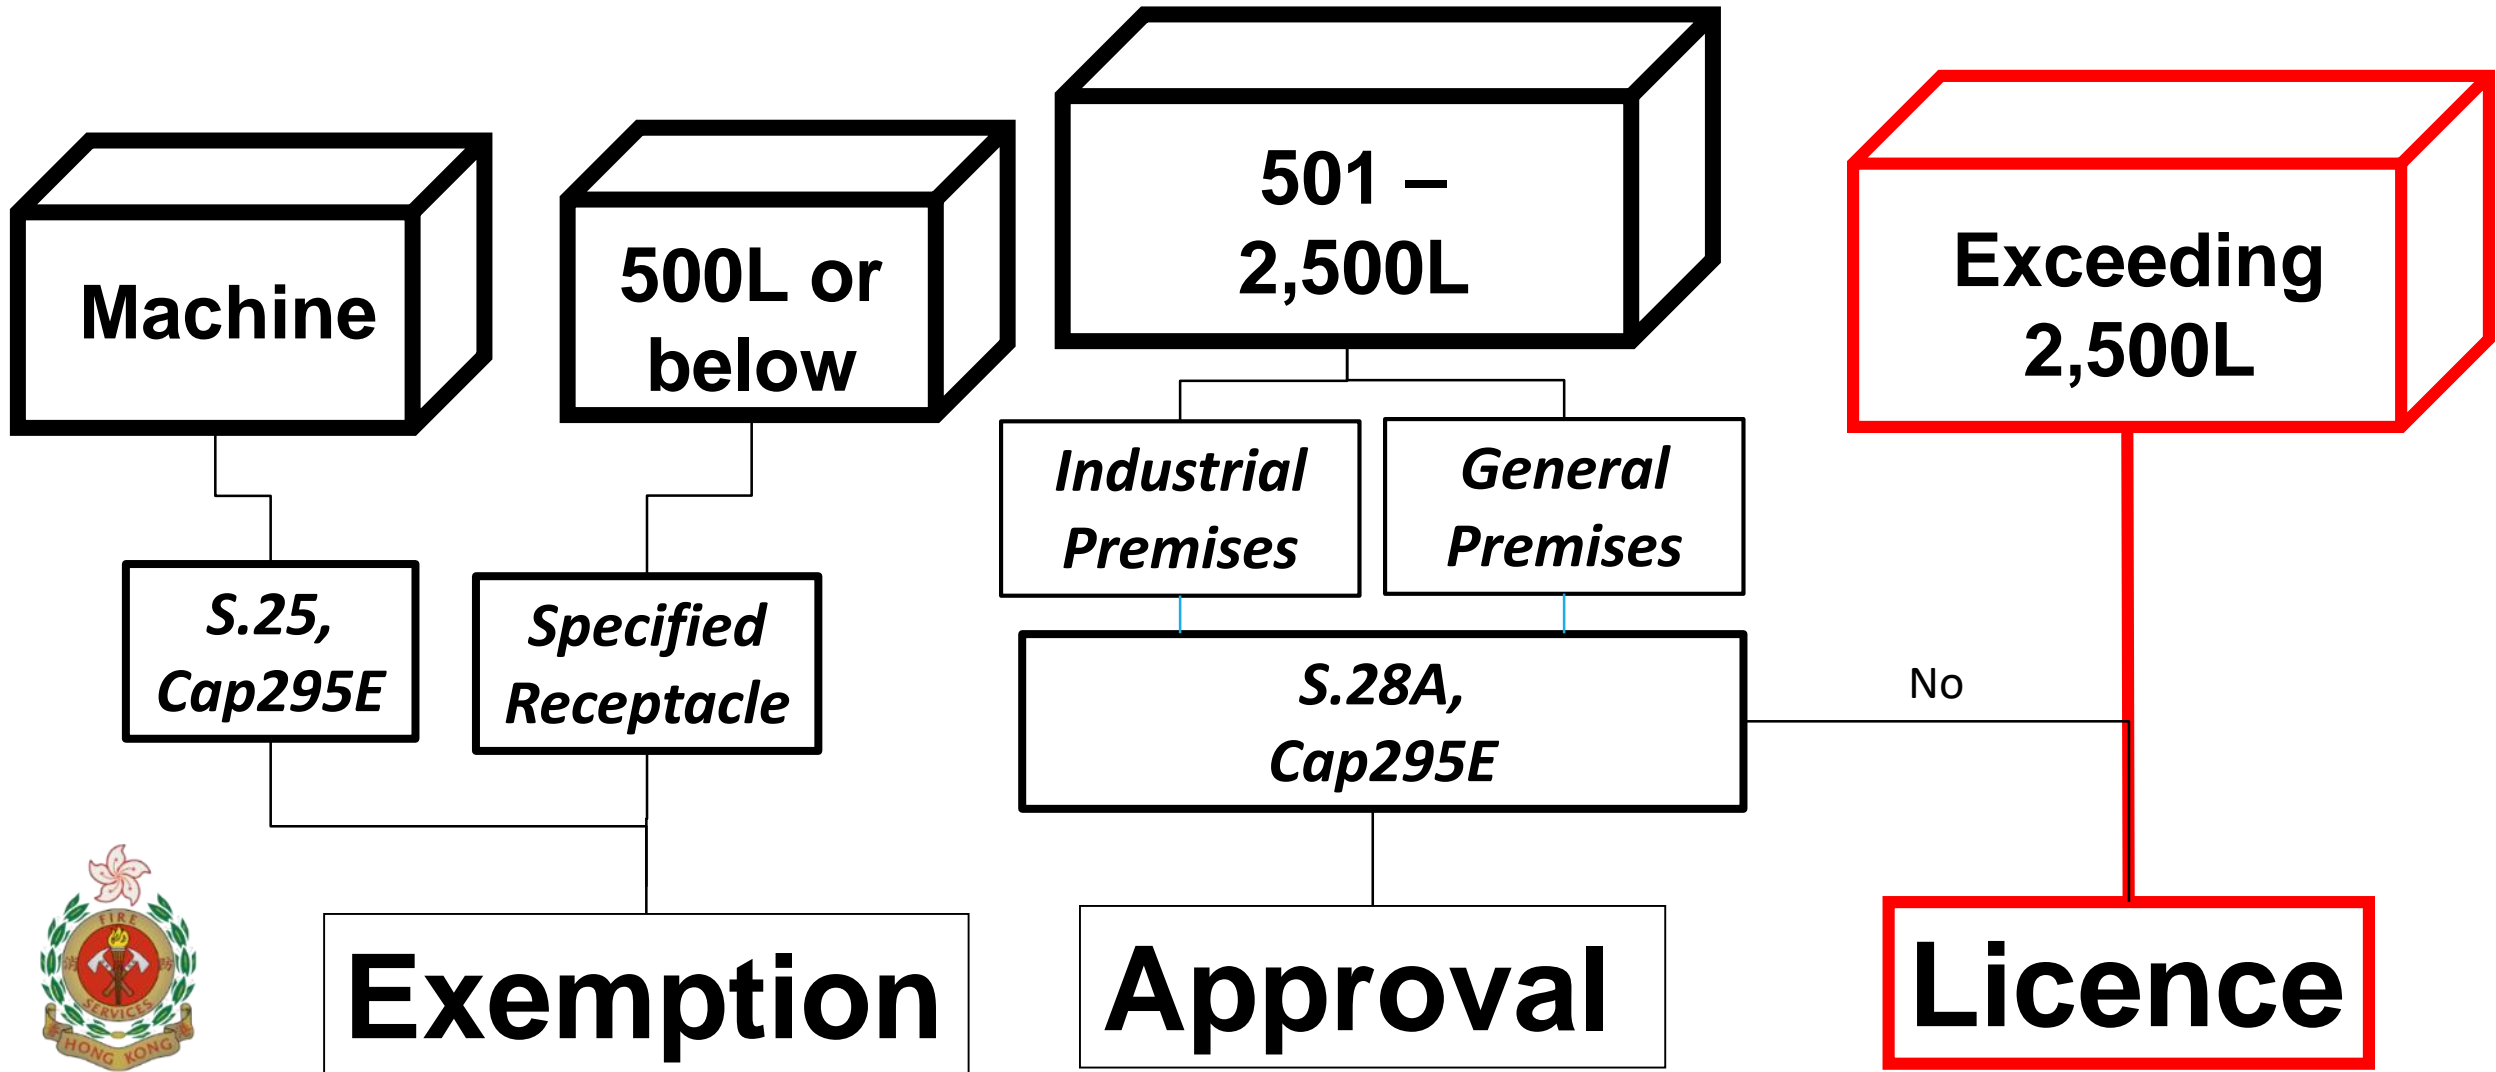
Machine

500L or below

501 – 2,500L

Exceeding 2,500L

S.25, Cap295E

Specified Receptacle

Industrial Premises

General Premises

S.28A, Cap295E

No

FIRE SERVICES HONG KONG

Exemption

Approval

Licence